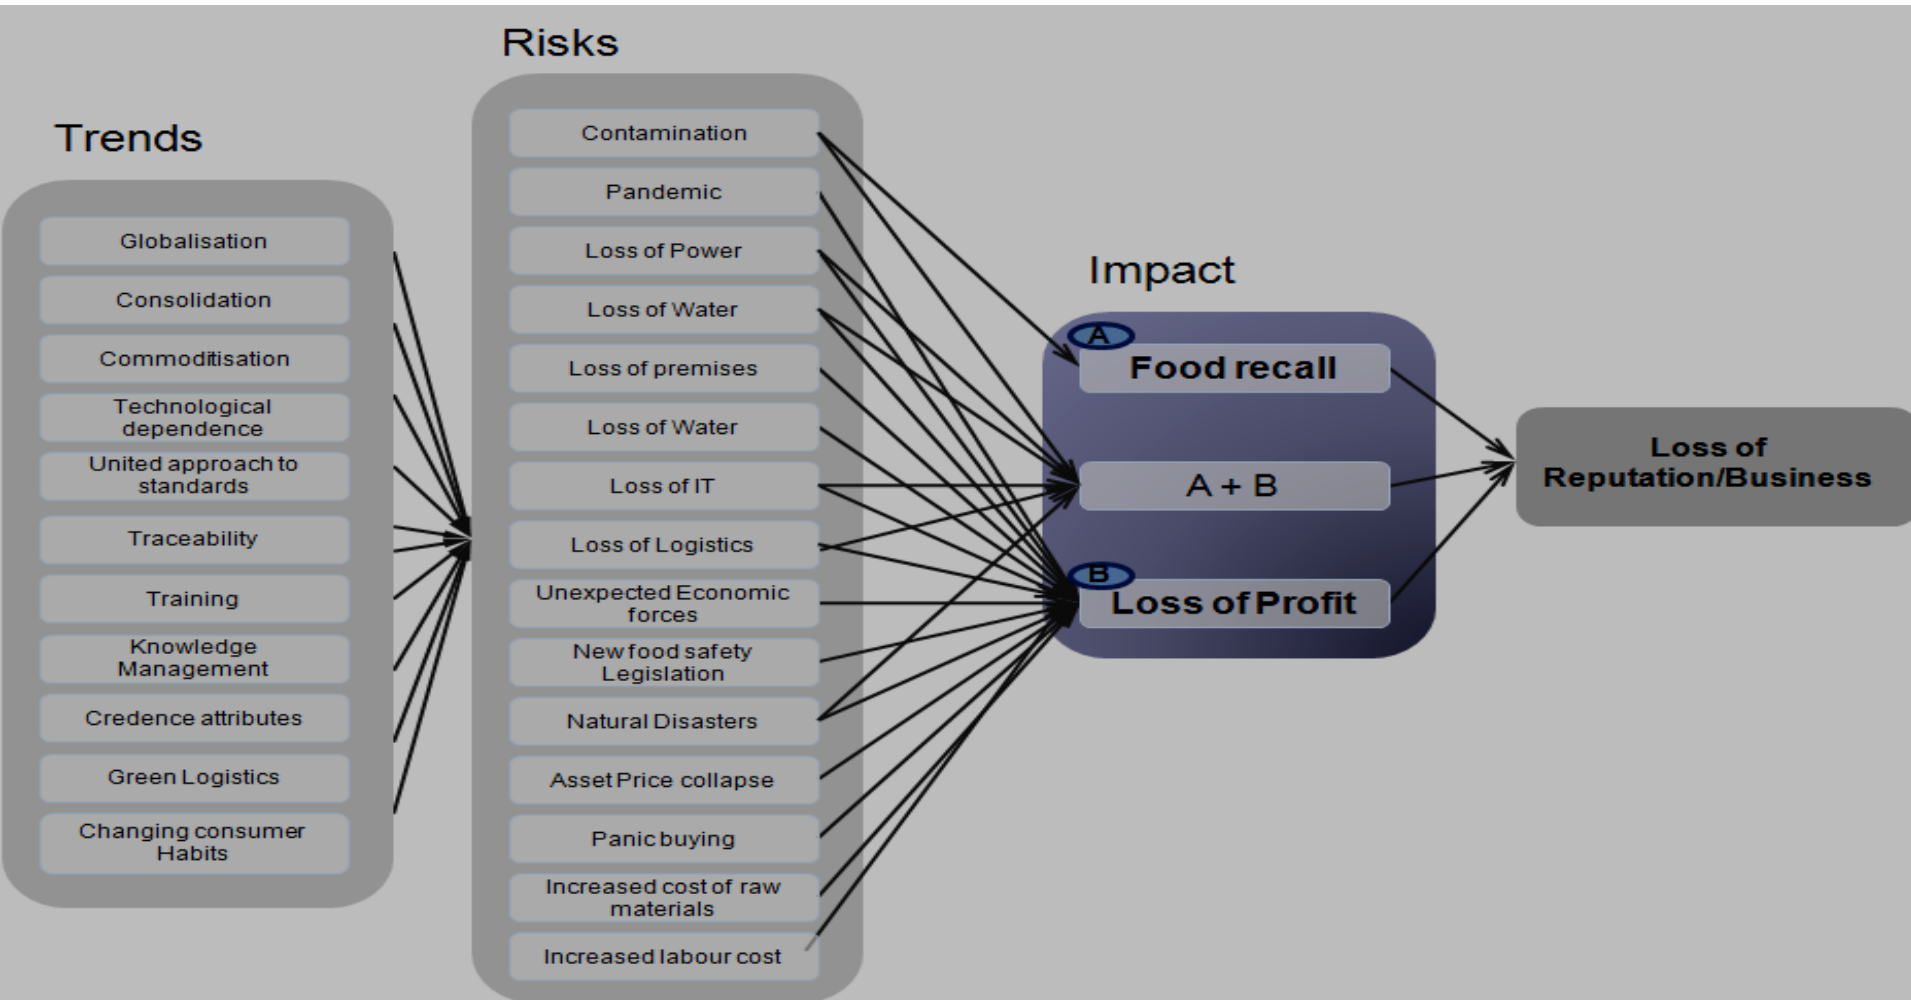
Trends

Globalisation

Consolidation

Commoditisation

Technological dependence

United approach to standards

Traceability

Training

Knowledge Management

Credence attributes

Green Logistics

Changing consumer Habits

Risks

Contamination

Pandemic

Loss of Power

Loss of Water

Loss of premises

Loss of Water

Loss of IT

Loss of Logistics

Unexpected Economic forces

New food safety Legislation

Natural Disasters

Asset Price collapse

Panic buying

Increased cost of raw materials

Increased labour cost

Impact

A

Food recall

A + B

B

Loss of Profit

Loss of Reputation/Business